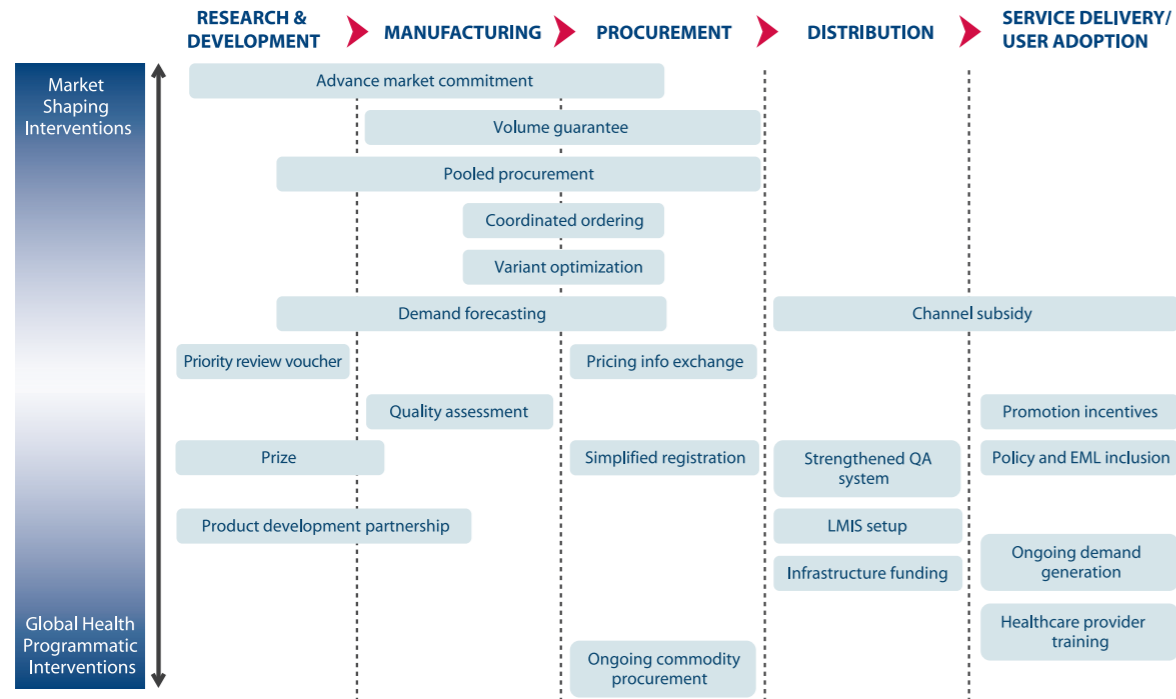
RESEARCH & DEVELOPMENT
MANUFACTURING
PROCUREMENT
DISTRIBUTION
SERVICE DELIVERY/ USER ADOPTION

Market Shaping Interventions

Global Health Programmatic Interventions

Advance market commitment
Volume guarantee
Pooled procurement
Coordinated ordering
Variant optimization
Demand forecasting
Channel subsidy
Priority review voucher
Pricing info exchange
Quality assessment
Promotion incentives
Prize
Simplified registration
Strengthened QA system
Policy and EML inclusion
Product development partnership
LMIS setup
Infrastructure funding
Ongoing demand generation
Healthcare provider training
Ongoing commodity procurement